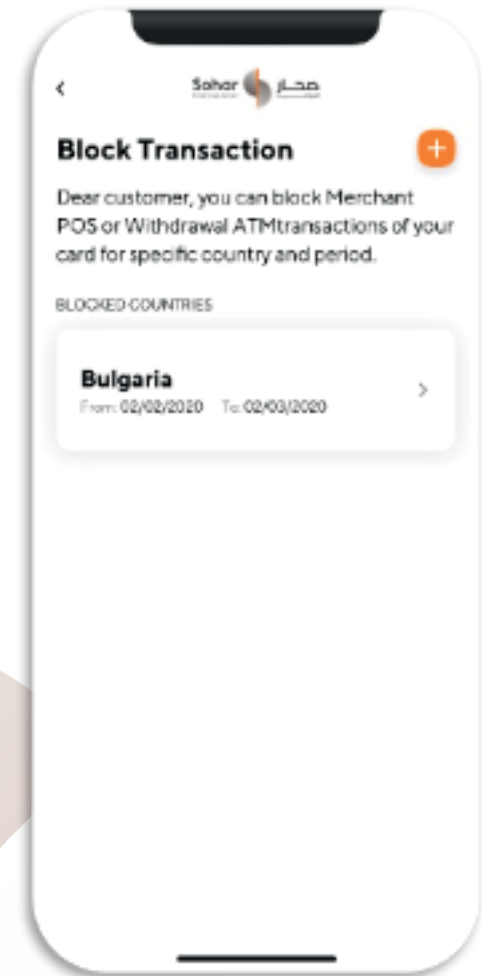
Sohar صحار

Block Transaction

Dear customer, you can block Merchant POS or Withdrawal ATMtransactions of your card for specific country and period.

BLOCKED COUNTRIES

Bulgaria
From: 02/02/2020 To: 02/03/2020